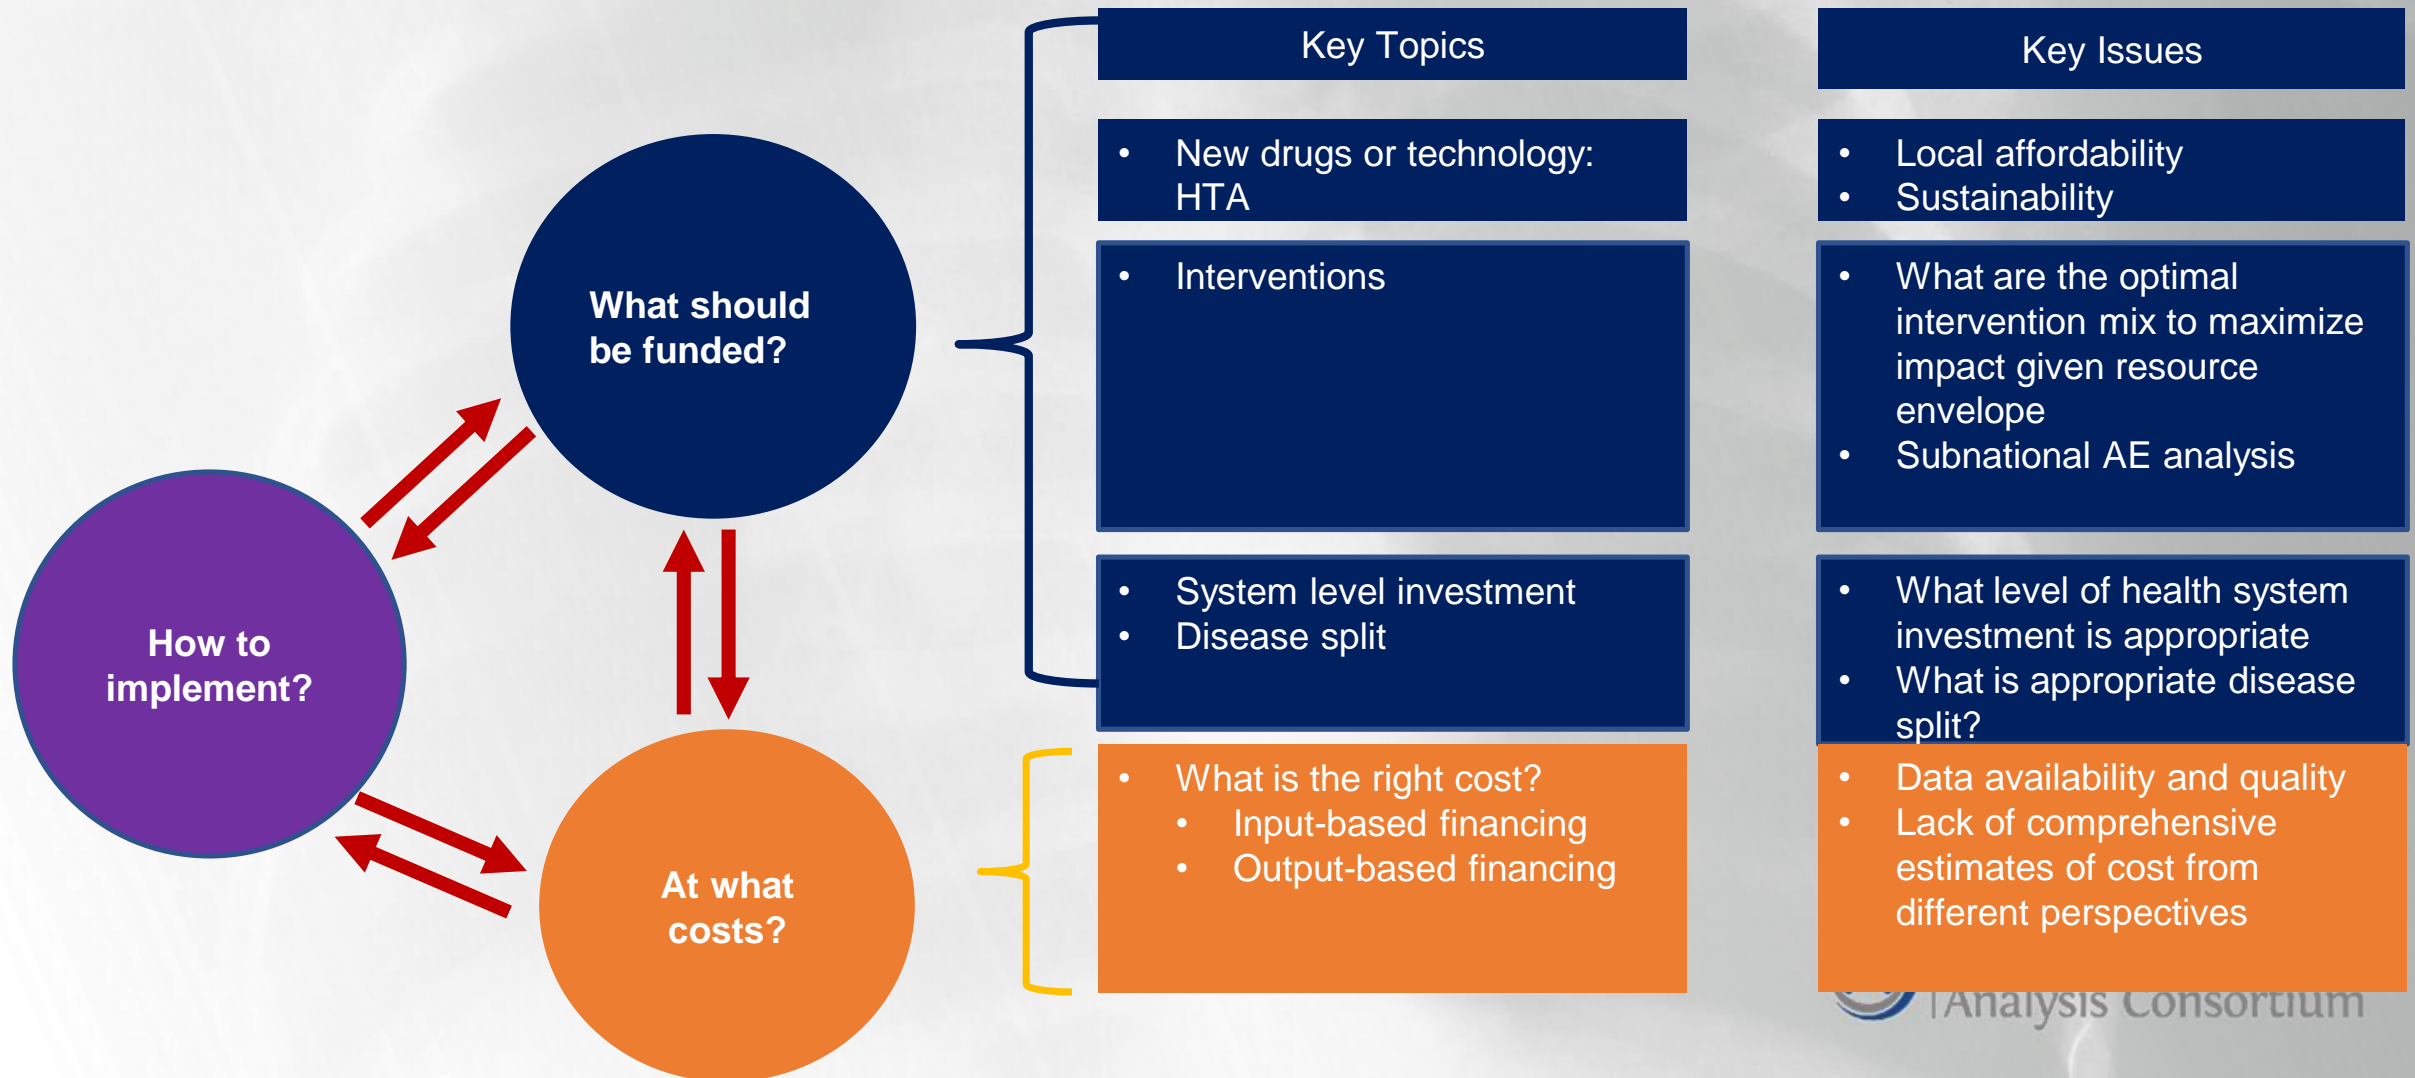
What should be funded?

How to implement?

At what costs?

| Key Topics | Key Issues |
|---|---|
| • New drugs or technology: HTA | • Local affordability • Sustainability |
| • Interventions | • What are the optimal intervention mix to maximize impact given resource envelope • Subnational AE analysis |
| • System level investment • Disease split | • What level of health system investment is appropriate • What is appropriate disease split? |
| • What is the right cost? • Input-based financing • Output-based financing | • Data availability and quality • Lack of comprehensive estimates of cost from different perspectives |

Analysis Consortium